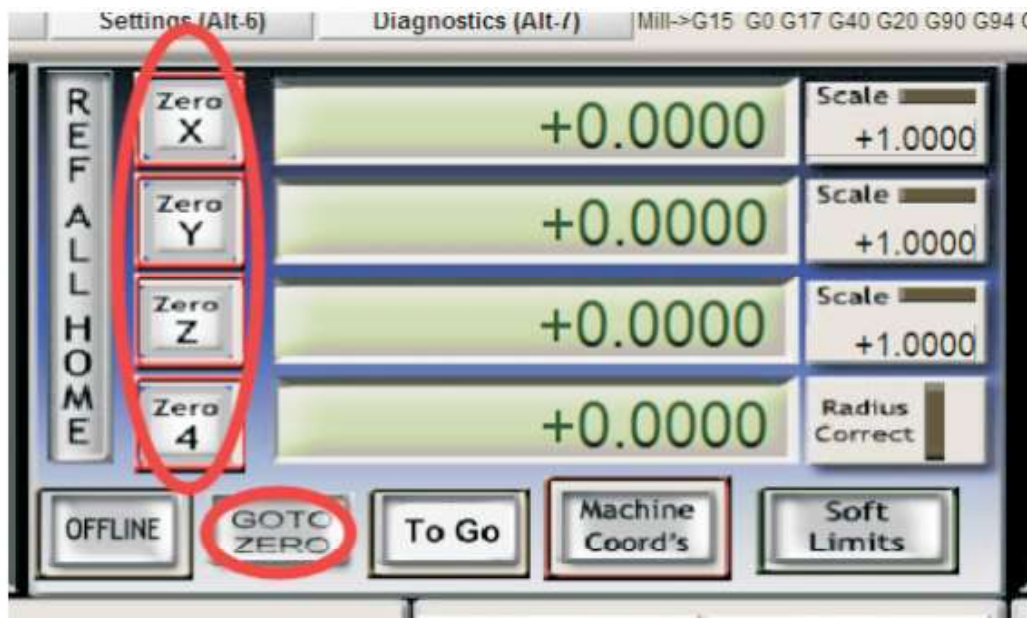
Settings (Alt-6)

Diagnostics (Alt-7)

Mill->G15 G0 G17 G40 G20 G90 G94

REF ALL HOME

Zero X

+0.0000

Scale

+1.0000

Zero Y

+0.0000

Scale

+1.0000

Zero Z

+0.0000

Scale

+1.0000

Zero 4

+0.0000

Radius Correct

OFFLINE

GOTO ZERO

To Go

Machine Coord's

Soft Limits